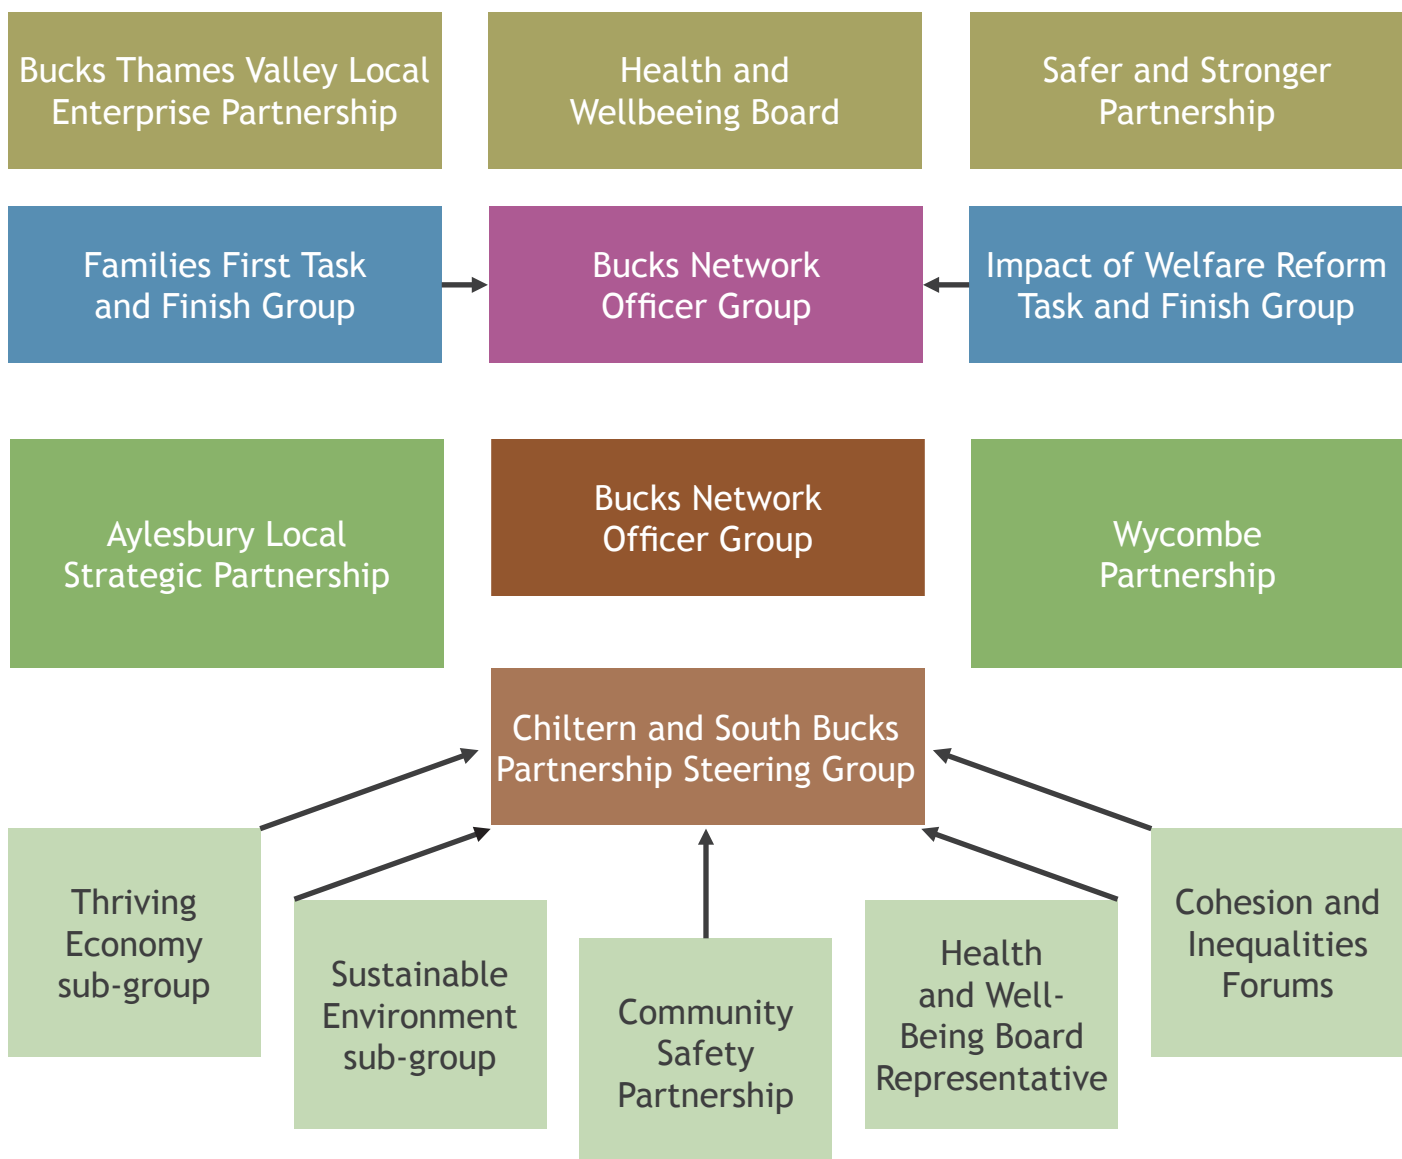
Bucks Thames Valley Local Enterprise Partnership

Health and Wellbeing Board

Safer and Stronger Partnership

Families First Task and Finish Group

Bucks Network Officer Group

Impact of Welfare Reform Task and Finish Group

Aylesbury Local Strategic Partnership

Bucks Network Officer Group

Wycombe Partnership

Chiltern and South Bucks Partnership Steering Group

Thriving Economy sub-group

Sustainable Environment sub-group

Community Safety Partnership

Health and Well-Being Board Representative

Cohesion and Inequalities Forums